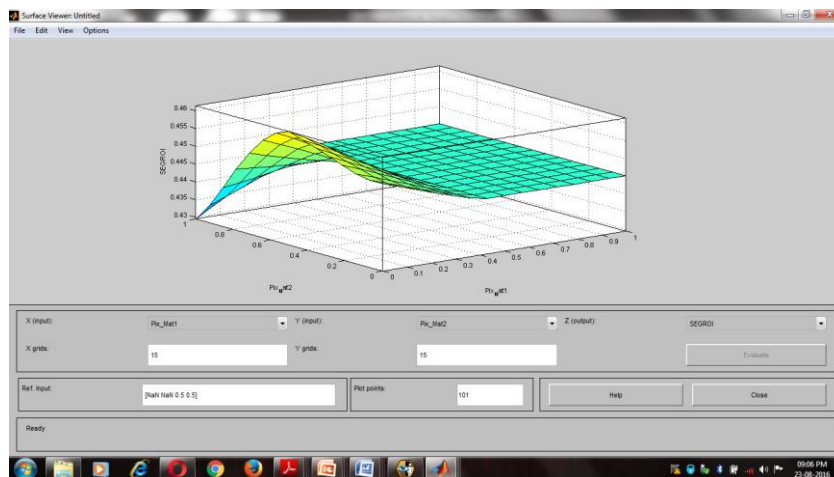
Surface Viewer: Untitled

File Edit View Options

0.46
0.455
0.45
0.445
0.44
0.435
0.43

SEGROI

1
0.8
0.6
0.4
0.2
0

Pix_Mat2

0 0.1 0.2 0.3 0.4 0.5 0.6 0.7 0.8 0.9 1

Pix_Mat1

X (input): Pix_Mat1
Y (input): Pix_Mat2
Z (output): SEGROI

X grids: 15
Y grids: 15

Evaluate

Ref. Input: [NaN NaN 0.5 0.5]

Plot points: 101

Help

Close

Ready

09:06 PM
23-08-2016